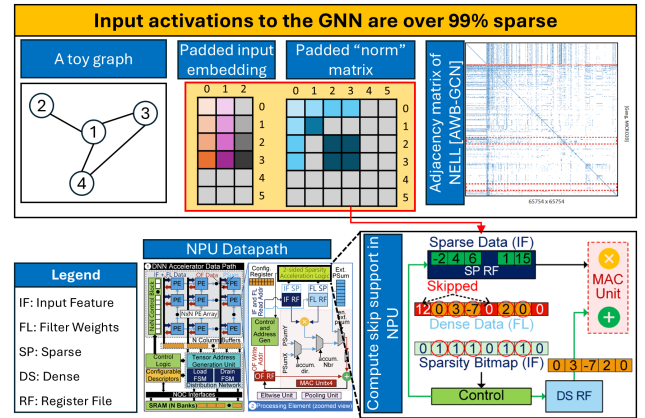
Input activations to the GNN are over 99% sparse

A toy graph

2
3
1
4

Padded input embedding

0 1 2
0
1
2
3
4
5

Padded "norm" matrix

0 1 2 3 4 5
0
1
2
3
4
5

Adjacency matrix of NELL [AWB-GCN]

65754 x 65754

NPU Datapath

DNN Accelerator Data Path

NxN PE Array

N Column Buffers

Control Logic

Configurable Descriptors

Tensor Address Generation Unit

Load FSM

Drain FSM

Distribution Network

NOC Interfaces

SRAM (N Banks)

Config Register

2-sided Sparsity Acceleration Logic

IF SP

FL SP

IF RF

FL RF

Control and Address Gen

MAC Unit×4

Eltwise Unit

Pooling Unit

Processing Element (zoomed view)

Ext PSum

Legend

IF: Input Feature

FL: Filter Weights

SP: Sparse

DS: Dense

RF: Register File

Compute skip support in NPU

Sparse Data (IF)

-2 4 6 1 15

SP RF

Skipped

12 0 3 -7 0 2 0 0

Dense Data (FL)

0 1 1 1 0 1 1 0

Sparsity Bitmap (IF)

0 3 -7 2 0

Control

DS RF

MAC Unit